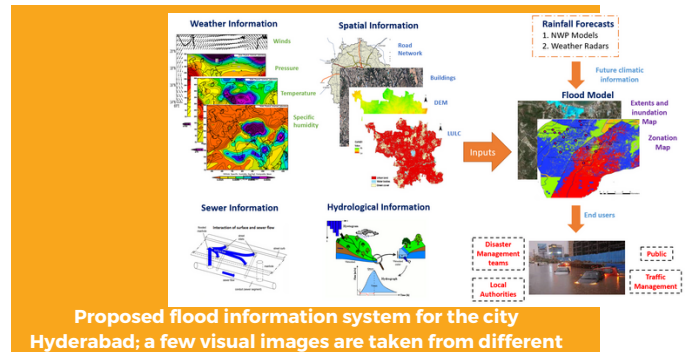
Weather Information

Winds

Pressure

Temperature

Specific humidity

Spatial Information

Road Network

Buildings

DEM

LULC

Rainfall Forecasts
1. NWP Models
2. Weather Radars

Future climatic information

Flood Model

Extents and inundation Map

Zonation Map

Inputs

End users

Sewer Information

Interaction of surface and sewer flow

Hydrological Information

Disaster Management teams

Public

Local Authorities

Traffic Management

Proposed flood information system for the city Hyderabad; a few visual images are taken from different